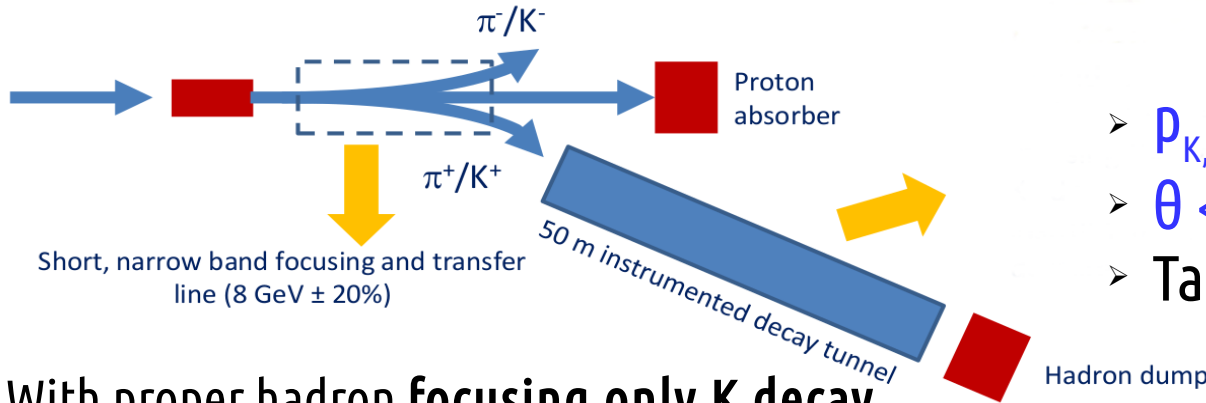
$\pi^-/K^-$

Proton absorber

$\pi^+/K^+$

Short, narrow band focusing and transfer line (8 GeV ± 20%)

50 m instrumented decay tunnel

Hadron dump

➢ $p_{K,}$ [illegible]

➢ θ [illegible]

➢ Ta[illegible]

With proper hadron focusing only K decay